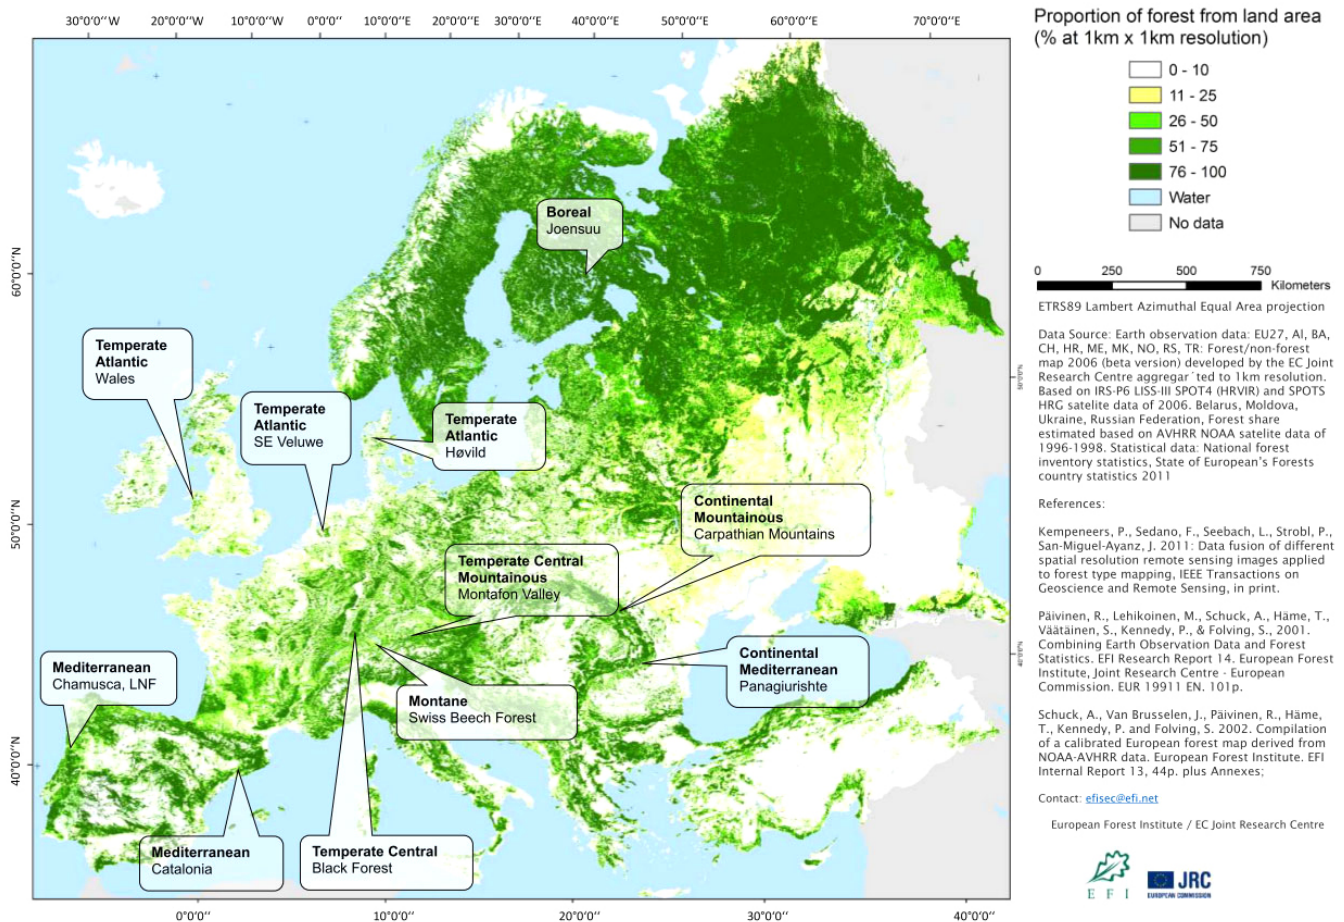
30°0'0''W 20°0'0''W 10°0'0''W 0°0'0'' 10°0'0''E 20°0'0''E 30°0'0''E 40°0'0''E 50°0'0''E 60°0'0''E 70°0'0''E

60°0'0''N
50°0'0''N
40°0'0''N

0°0'0'' 10°0'0'' 20°0'0'' 30°0'0'' 40°0'0''

Boreal
Joensuu

Temperate Atlantic
Wales

Temperate Atlantic
SE Veluwe

Temperate Atlantic
Høvild

Continental Mountainous
Carpathian Mountains

Temperate Central Mountainous
Montafon Valley

Continental Mediterranean
Panagiurishte

Mediterranean
Chamusca, LNF

Montane
Swiss Beech Forest

Mediterranean
Catalonia

Temperate Central
Black Forest

Proportion of forest from land area (% at 1km x 1km resolution)

0 - 10
11 - 25
26 - 50
51 - 75
76 - 100
Water
No data

0 250 500 750 Kilometers

ETRS89 Lambert Azimuthal Equal Area projection

Data Source: Earth observation data: EU27, AI, BA, CH, HR, ME, MK, NO, RS, TR: Forest/non-forest map 2006 (beta version) developed by the EC Joint Research Centre aggregar`ted to 1km resolution. Based on IRS-P6 LISS-III SPOT4 (HRVIR) and SPOTS HRG satelite data of 2006. Belarus, Moldova, Ukraine, Russian Federation, Forest share estimated based on AVHRR NOAA satelite data of 1996-1998. Statistical data: National forest inventory statistics, State of European's Forests country statistics 2011

References:

Kempeneers, P., Sedano, F., Seebach, L., Strobl, P., San-Miguel-Ayanz, J. 2011: Data fusion of different spatial resolution remote sensing images applied to forest type mapping, IEEE Transactions on Geoscience and Remote Sensing, in print.

Päivinen, R., Lehikoinen, M., Schuck, A., Häme, T., Väätäinen, S., Kennedy, P., & Folving, S., 2001. Combining Earth Observation Data and Forest Statistics. EFI Research Report 14. European Forest Institute, Joint Research Centre - European Commission. EUR 19911 EN. 101p.

Schuck, A., Van Brusselen, J., Päivinen, R., Häme, T., Kennedy, P. and Folving, S. 2002. Compilation of a calibrated European forest map derived from NOAA-AVHRR data. European Forest Institute. EFI Internal Report 13, 44p. plus Annexes;

Contact: efisec@efi.net

European Forest Institute / EC Joint Research Centre

EFI
JRC
EUROPEAN COMMISSION